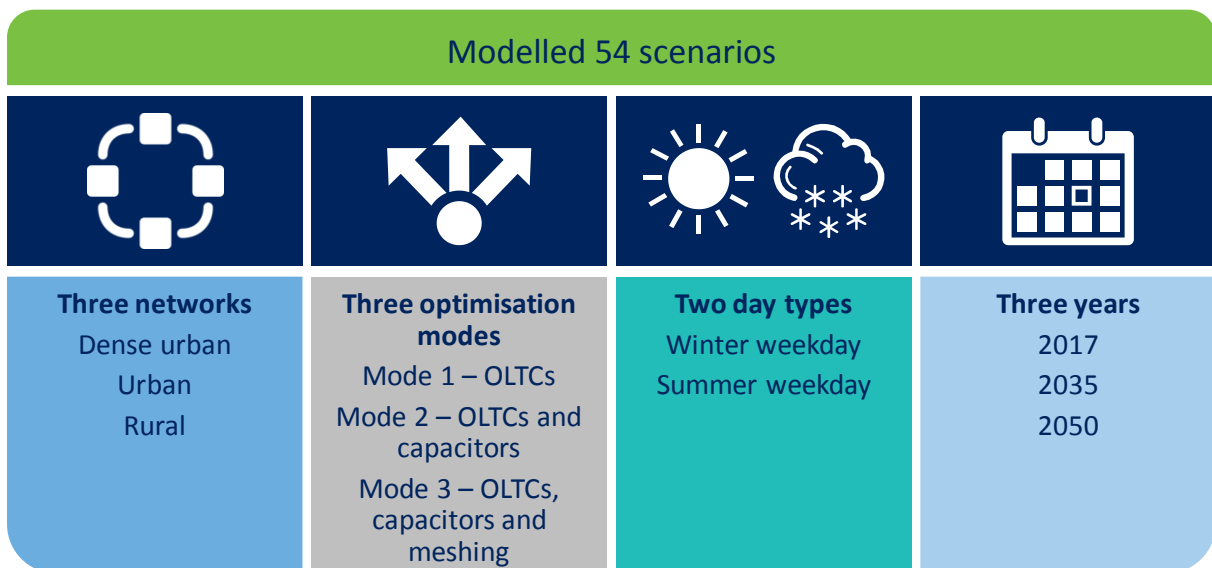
Modelled 54 scenarios

**Three networks**
Dense urban
Urban
Rural

**Three optimisation modes**
Mode 1 – OLTCs
Mode 2 – OLTCs and capacitors
Mode 3 – OLTCs, capacitors and meshing

**Two day types**
Winter weekday
Summer weekday

**Three years**
2017
2035
2050